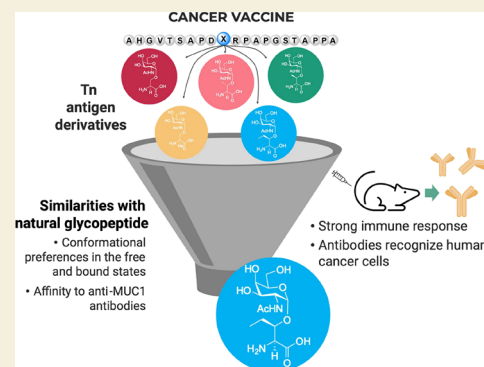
CANCER VACCINE

A H G V T S A P D X R P A P G S T A P P A

Tn antigen derivatives

Similarities with natural glycopeptide

• Conformational preferences in the free and bound states

• Affinity to anti-MUC1 antibodies

HO OH HO O AcHN O $H_2N$ OH O

• Strong immune response

• Antibodies recognize human cancer cells